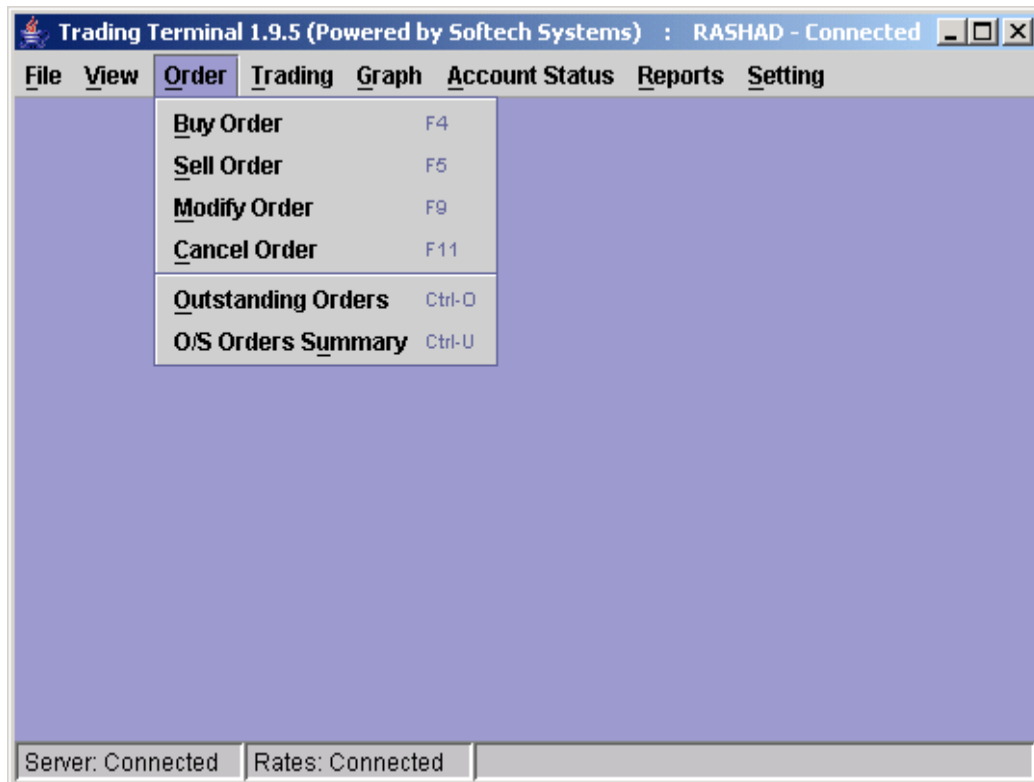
Trading Terminal 1.9.5 (Powered by Softech Systems) : RASHAD - Connected

File View Order Trading Graph Account Status Reports Setting

Buy Order F4
Sell Order F5
Modify Order F9
Cancel Order F11
Outstanding Orders Ctrl-O
O/S Orders Summary Ctrl-U

Server: Connected | Rates: Connected